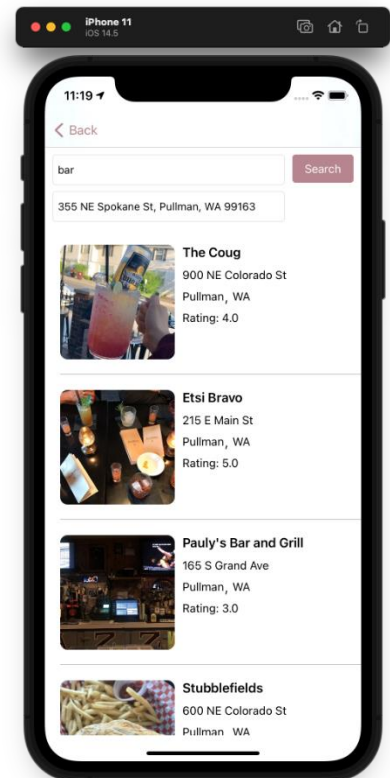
iPhone 11
iOS 14.5

11:19

Back

bar

Search

355 NE Spokane St, Pullman, WA 99163

The Coug
900 NE Colorado St
Pullman, WA
Rating: 4.0

Etsi Bravo
215 E Main St
Pullman, WA
Rating: 5.0

Pauly's Bar and Grill
165 S Grand Ave
Pullman, WA
Rating: 3.0

Stubblefields
600 NE Colorado St
Pullman, WA